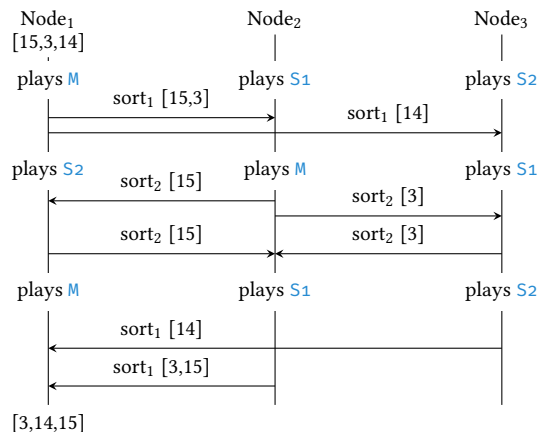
Node$_1$
[15,3,14]

Node$_2$

Node$_3$

plays M

plays S1

plays S2

sort$_1$ [15,3]

sort$_1$ [14]

plays S2

plays M

plays S1

sort$_2$ [15]

sort$_2$ [3]

sort$_2$ [15]

sort$_2$ [3]

plays M

plays S1

plays S2

sort$_1$ [14]

sort$_1$ [3,15]

[3,14,15]